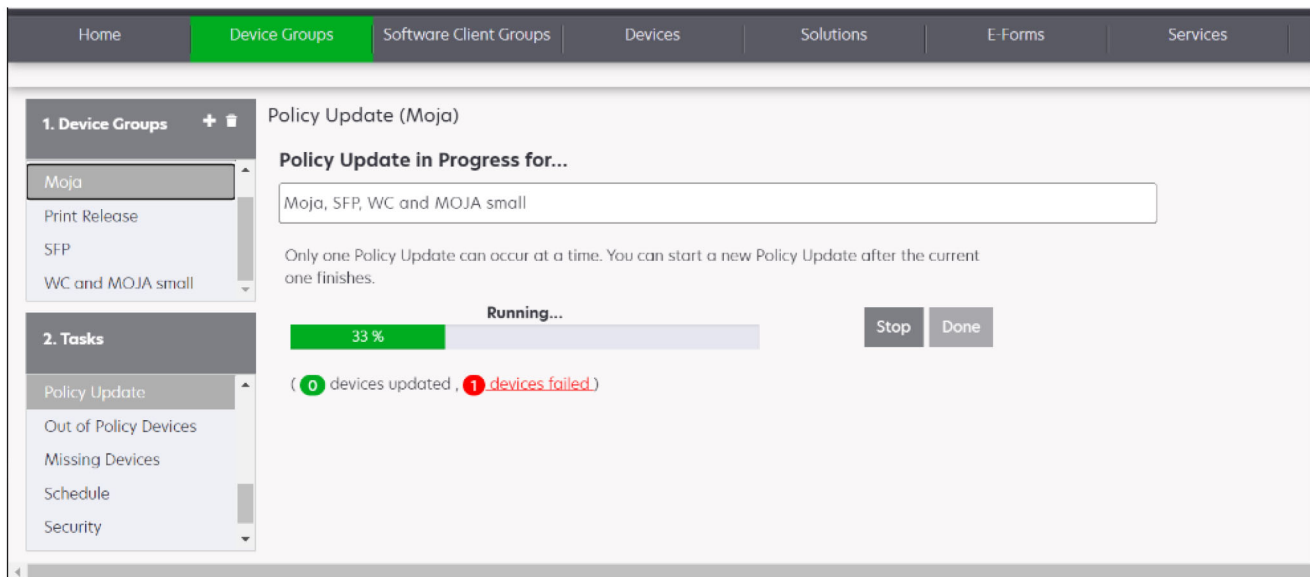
Home | Device Groups | Software Client Groups | Devices | Solutions | E-Forms | Services

1. Device Groups

Moja
Print Release
SFP
WC and MOJA small

2. Tasks

Policy Update
Out of Policy Devices
Missing Devices
Schedule
Security

Policy Update (Moja)

Policy Update in Progress for...

Moja, SFP, WC and MOJA small

Only one Policy Update can occur at a time. You can start a new Policy Update after the current one finishes.

Running...

33 %

Stop Done

( 0 devices updated , 1 devices failed )